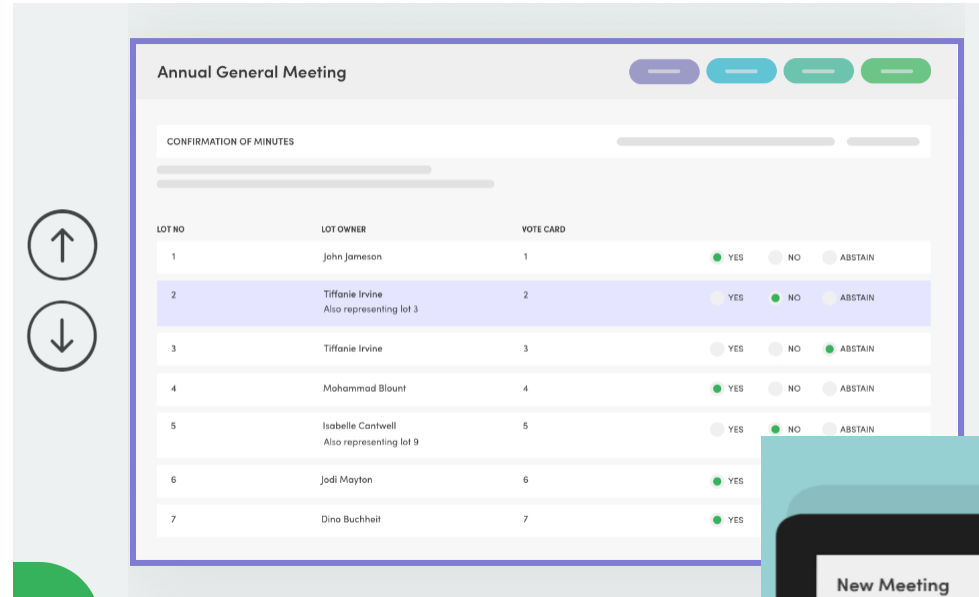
Annual General Meeting

CONFIRMATION OF MINUTES

| LOT NO | LOT OWNER | VOTE CARD | | | |
|---|---|---|---|---|---|
| 1 | John Jameson | 1 | YES | NO | ABSTAIN |
| 2 | Tiffanie Irvine<br>Also representing lot 3 | 2 | YES | NO | ABSTAIN |
| 3 | Tiffanie Irvine | 3 | YES | NO | ABSTAIN |
| 4 | Mohammad Blount | 4 | YES | NO | ABSTAIN |
| 5 | Isabelle Cantwell<br>Also representing lot 9 | 5 | YES | NO | ABSTAIN |
| 6 | Jodi Mayton | 6 | YES | | |
| 7 | Dino Buchheit | 7 | YES | | |

New Meeting